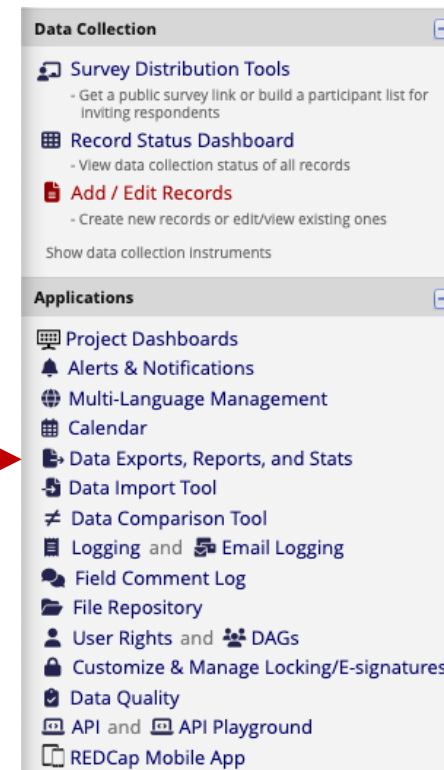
Data Collection

Survey Distribution Tools
- Get a public survey link or build a participant list for inviting respondents

Record Status Dashboard
- View data collection status of all records

Add / Edit Records
- Create new records or edit/view existing ones

Show data collection instruments

Applications

Project Dashboards
Alerts & Notifications
Multi-Language Management
Calendar
Data Exports, Reports, and Stats
Data Import Tool
Data Comparison Tool
Logging and Email Logging
Field Comment Log
File Repository
User Rights and DAGs
Customize & Manage Locking/E-signatures
Data Quality
API and API Playground
REDCap Mobile App